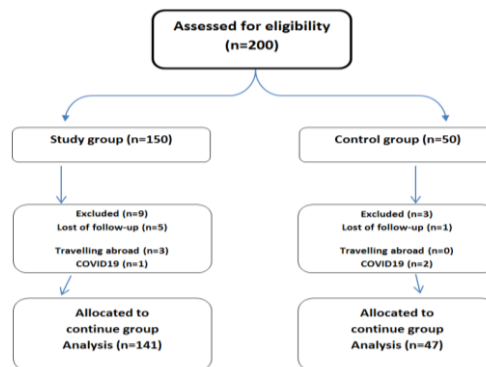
Assessed for eligibility (n=200)

Study group (n=150)

Excluded (n=9)
Lost of follow-up (n=5)
Travelling abroad (n=3)
COVID19 (n=1)

Allocated to continue group Analysis (n=141)

Control group (n=50)

Excluded (n=3)
Lost of follow-up (n=1)
Travelling abroad (n=0)
COVID19 (n=2)

Allocated to continue group Analysis (n=47)